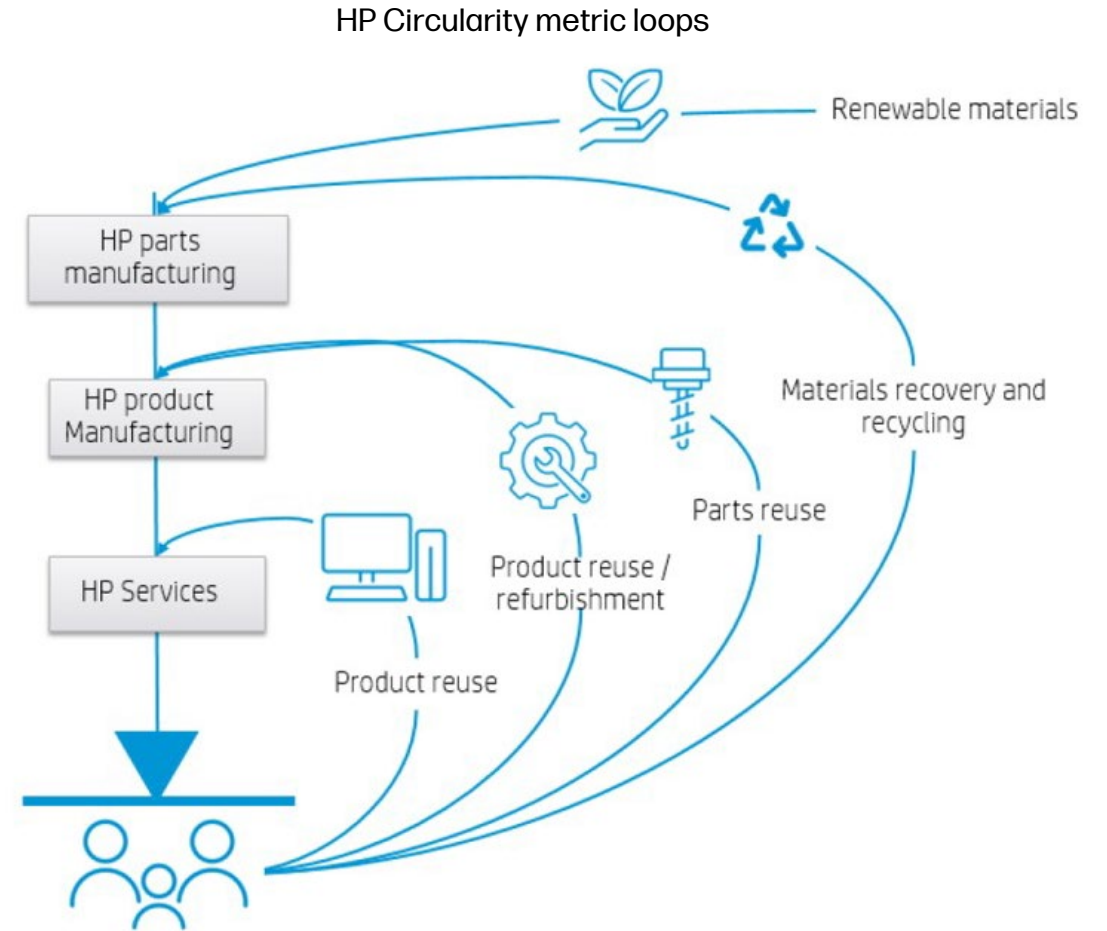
HP Circularity metric loops

Renewable materials

HP parts manufacturing

HP product Manufacturing

HP Services

Materials recovery and recycling

Parts reuse

Product reuse / refurbishment

Product reuse